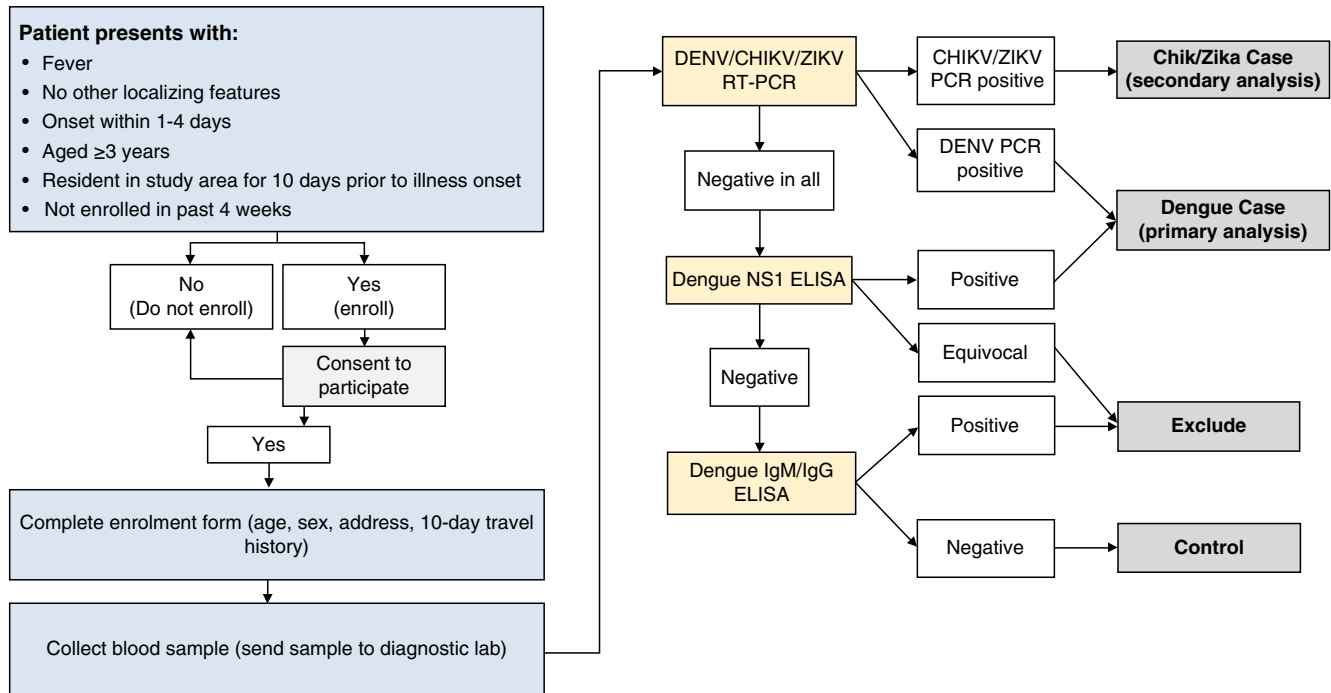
**Patient presents with:**
- Fever
- No other localizing features
- Onset within 1-4 days
- Aged ≥3 years
- Resident in study area for 10 days prior to illness onset
- Not enrolled in past 4 weeks

No (Do not enroll)

Yes (enroll)

Consent to participate

Yes

Complete enrolment form (age, sex, address, 10-day travel history)

Collect blood sample (send sample to diagnostic lab)

DENV/CHIKV/ZIKV RT-PCR

CHIKV/ZIKV PCR positive

**Chik/Zika Case (secondary analysis)**

DENV PCR positive

Negative in all

**Dengue Case (primary analysis)**

Dengue NS1 ELISA

Positive

Equivocal

Negative

Positive

**Exclude**

Dengue IgM/IgG ELISA

Negative

**Control**